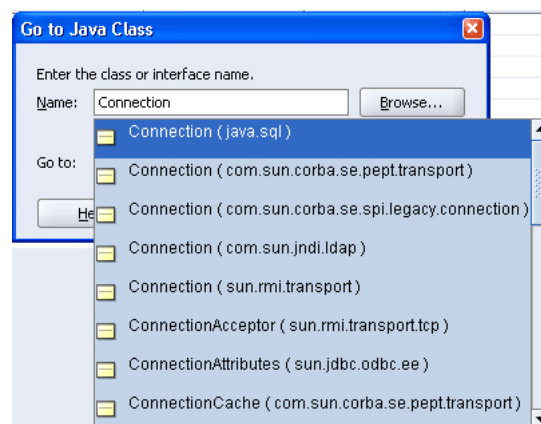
Go to Java Class

Enter the class or interface name.

Name: Connection

Browse...

Go to:

He

Connection ( java.sql )

Connection ( com.sun.corba.se.pept.transport )

Connection ( com.sun.corba.se.spi.legacy.connection )

Connection ( com.sun.jndi.ldap )

Connection ( sun.rmi.transport )

ConnectionAcceptor ( sun.rmi.transport.tcp )

ConnectionAttributes ( sun.jdbc.odbc.ee )

ConnectionCache ( com.sun.corba.se.pept.transport )